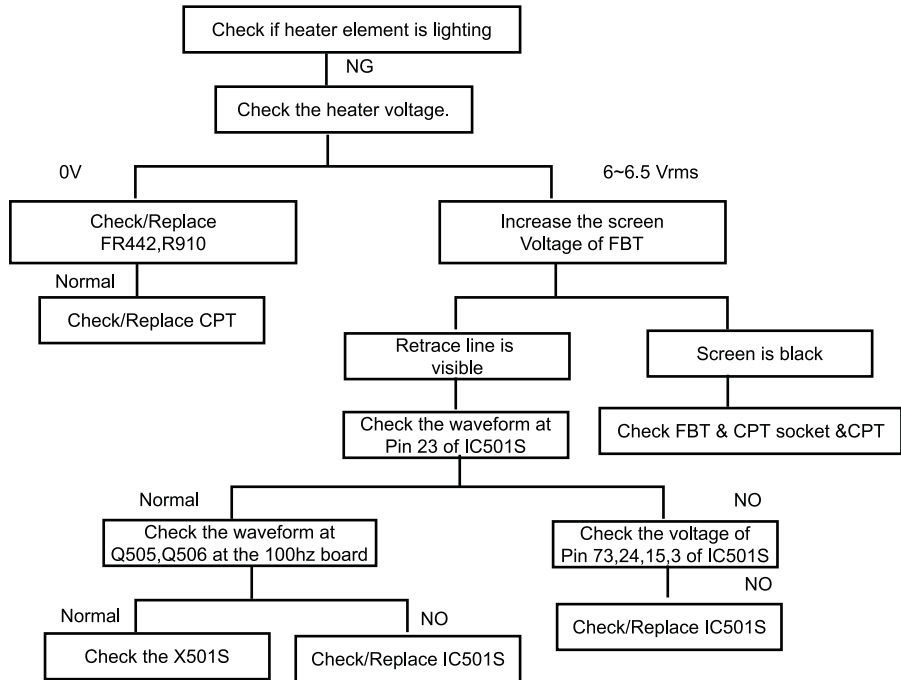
Check if heater element is lighting

NG

Check the heater voltage.

0V

6~6.5 Vrms

Check/Replace FR442,R910

Increase the screen Voltage of FBT

Normal

Check/Replace CPT

Retrace line is visible

Screen is black

Check the waveform at Pin 23 of IC501S

Check FBT & CPT socket &CPT

Normal

NO

Check the waveform at Q505,Q506 at the 100hz board

Check the voltage of Pin 73,24,15,3 of IC501S

NO

Normal

NO

Check/Replace IC501S

Check the X501S

Check/Replace IC501S